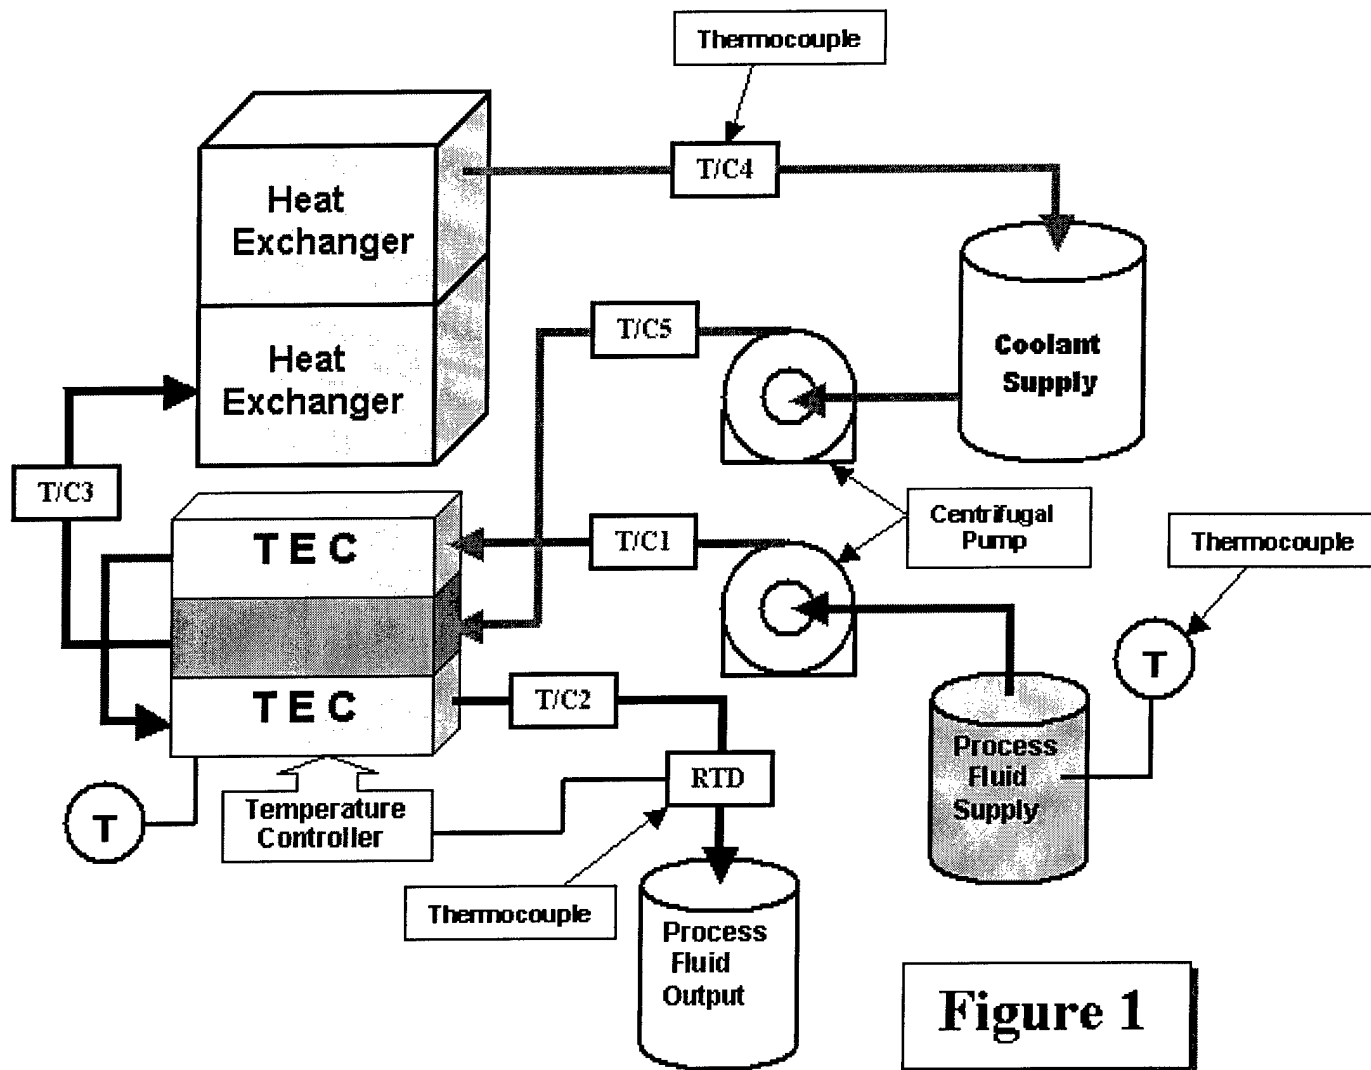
Thermocouple

T/C4

Heat Exchanger

Heat Exchanger

Coolant Supply

T/C5

T/C3

TEC

T/C1

Centrifugal Pump

Thermocouple

TEC

T/C2

T

Process Fluid Supply

RTD

T

Temperature Controller

Thermocouple

Process Fluid Output

Figure 1